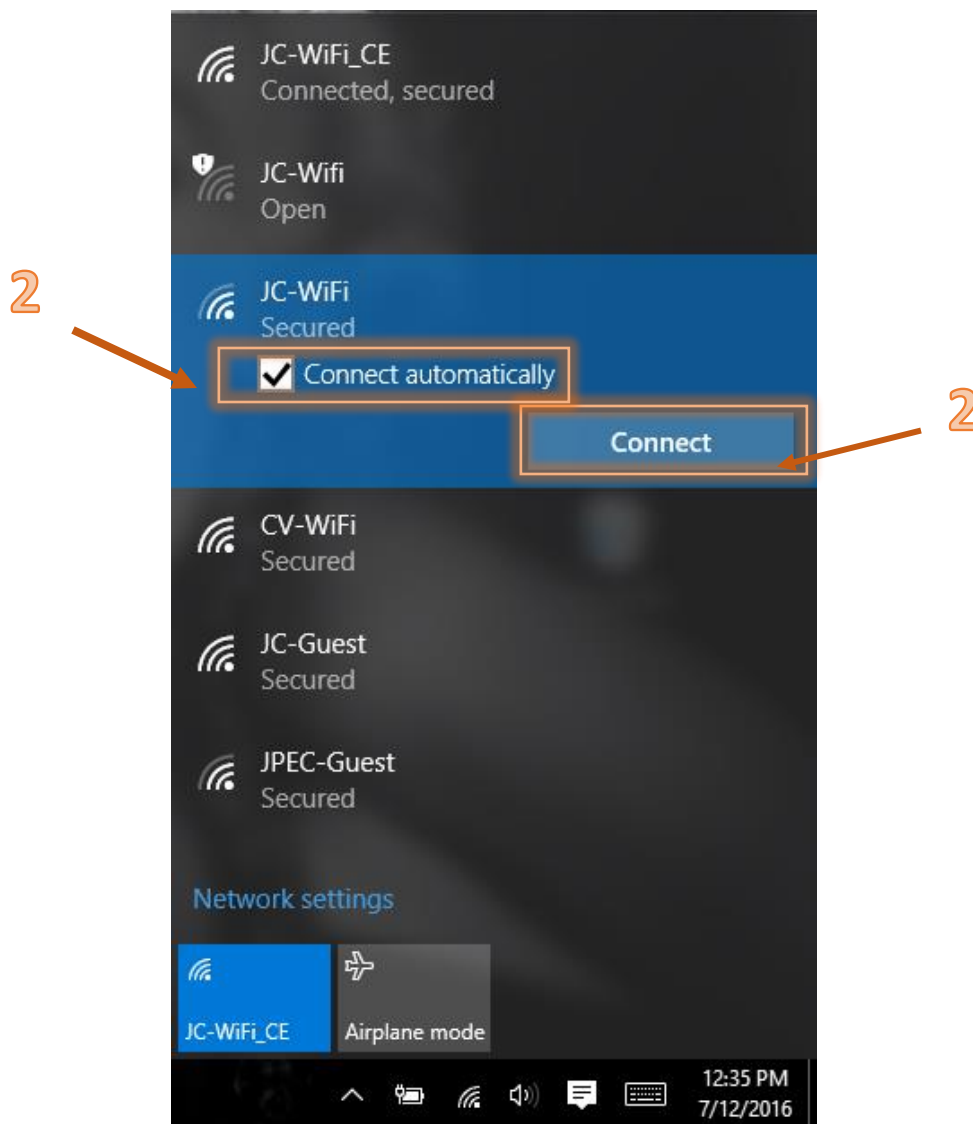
JC-WiFi_CE
Connected, secured

JC-Wifi
Open

2

JC-WiFi
Secured

Connect automatically

2

Connect

CV-WiFi
Secured

JC-Guest
Secured

JPEC-Guest
Secured

Network settings

JC-WiFi_CE

Airplane mode

12:35 PM
7/12/2016